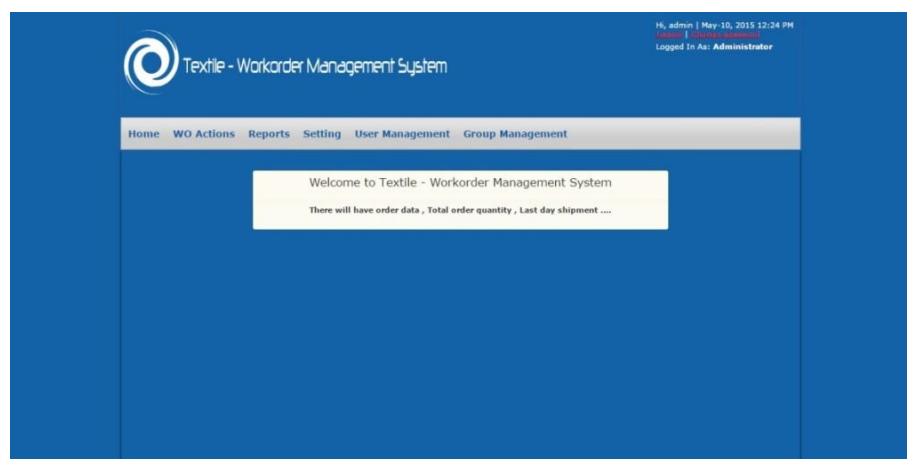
Hi, admin | May-10, 2015 12:24 PM
Logout | Change password
Logged In As: Administrator

Textile - Workorder Management System

Home WO Actions Reports Setting User Management Group Management

Welcome to Textile - Workorder Management System

There will have order data , Total order quantity , Last day shipment ....